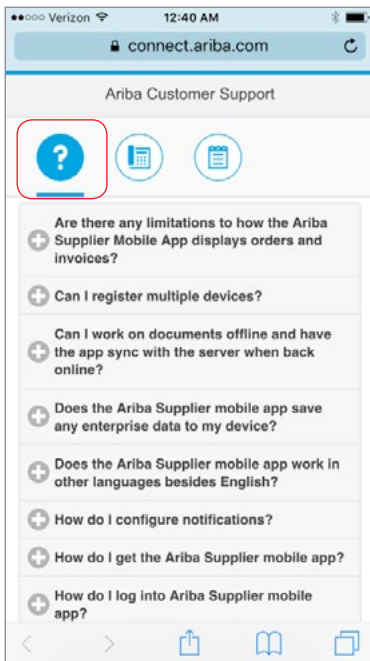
●●○○○ Verizon 12:40 AM

connect.ariba.com

Ariba Customer Support

?

Are there any limitations to how the Ariba Supplier Mobile App displays orders and invoices?

Can I register multiple devices?

Can I work on documents offline and have the app sync with the server when back online?

Does the Ariba Supplier mobile app save any enterprise data to my device?

Does the Ariba Supplier mobile app work in other languages besides English?

How do I configure notifications?

How do I get the Ariba Supplier mobile app?

How do I log into Ariba Supplier mobile app?